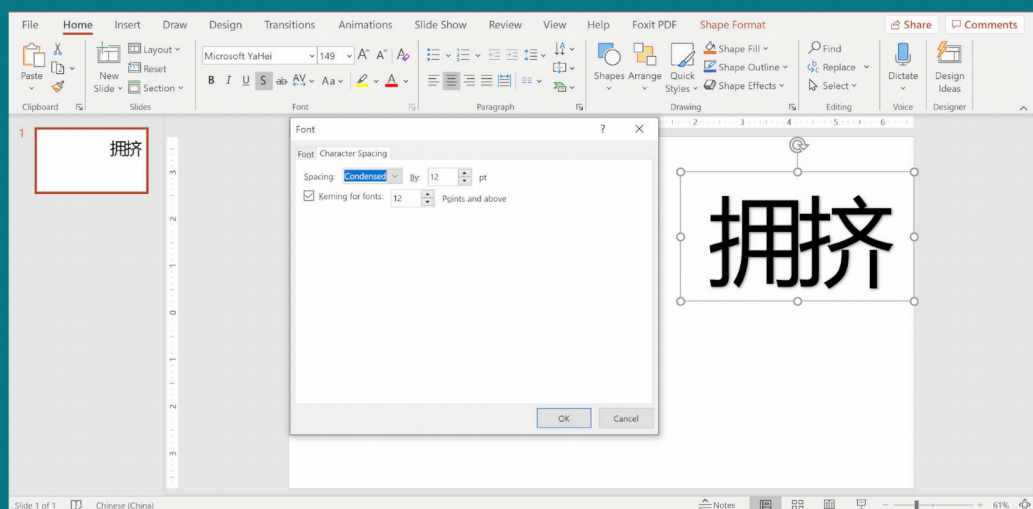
File Home Insert Draw Design Transitions Animations Slide Show Review View Help Foxit PDF Shape Format

Share Comments

Paste
Clipboard
New Slide
Layout
Reset
Section
Slides
Microsoft YaHei 149
B I U S ab AV Aa
Font
Paragraph
Shapes Arrange Quick Styles
Shape Fill
Shape Outline
Shape Effects
Drawing
Find
Replace
Select
Editing
Dictate
Voice
Design Ideas
Designer

1
拥挤

Font ? X
Font Character Spacing
Spacing: Condensed By: 12 pt
Kerning for fonts: 12 Points and above
OK Cancel

拥挤

Slide 1 of 1 Chinese (China) Notes 61%